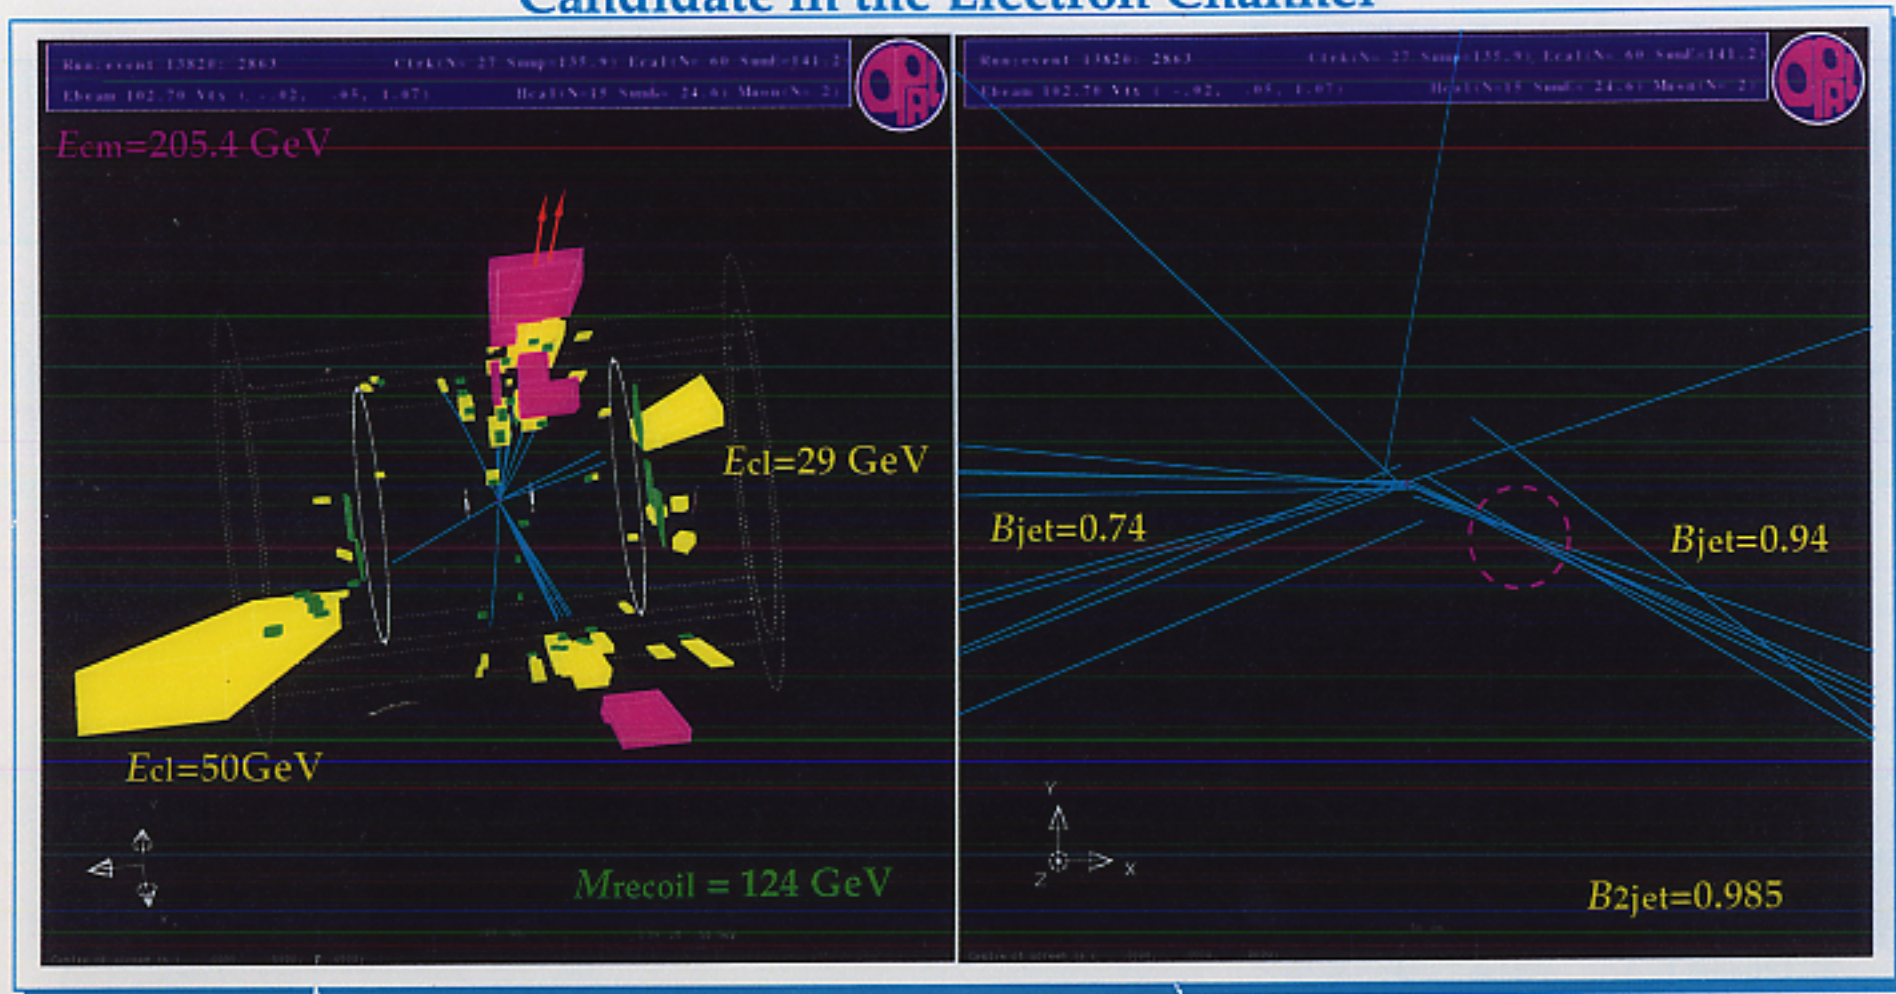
Candidate in the Electron Channel

Run:event 13820: 2863 Ctrk(N= 27 Sump=135.9) Ecal(N= 60 SumE=141.2)
Ebeam 102.70 Vtx ( -.02, .05, 1.07) Hcal(N=15 SumE= 24.6) Muon(N= 2)

OPAL

$E$cm=205.4 GeV

$E$cl=29 GeV

$E$cl=50GeV

$M$recoil = 124 GeV

Run:event 13820: 2863 Ctrk(N= 27 Sump=135.9) Ecal(N= 60 SumE=141.2)
Ebeam 102.70 Vtx ( -.02, .05, 1.07) Hcal(N=15 SumE= 24.6) Muon(N= 2)

OPAL

$B$jet=0.74

$B$jet=0.94

Y
X
Z

$B$2jet=0.985